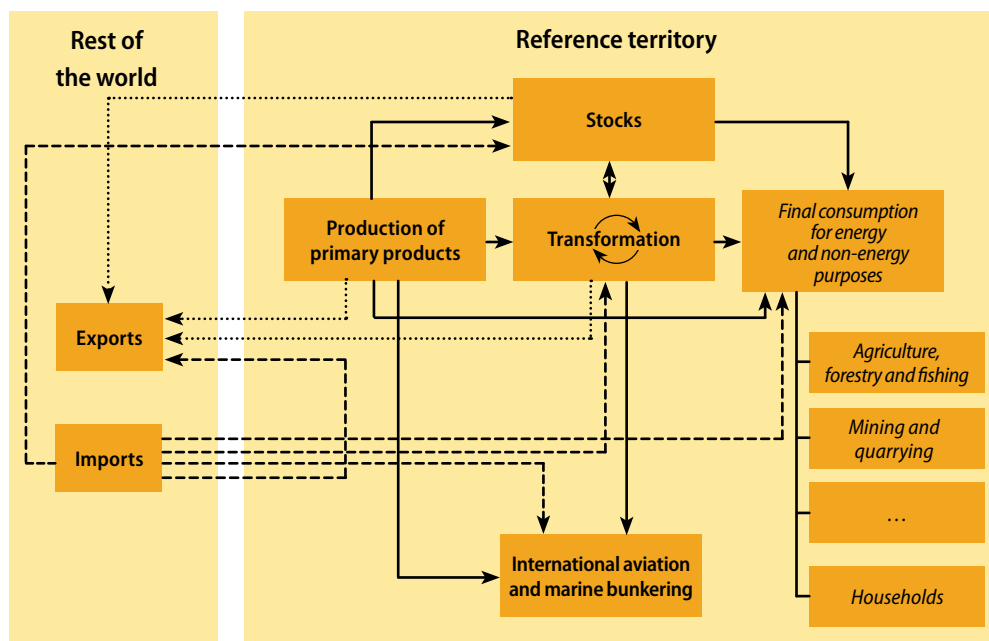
Rest of the world

Reference territory

Stocks

Production of primary products

Transformation

Final consumption for energy and non-energy purposes

Exports

Imports

Agriculture, forestry and fishing

Mining and quarrying

...

Households

International aviation and marine bunkering